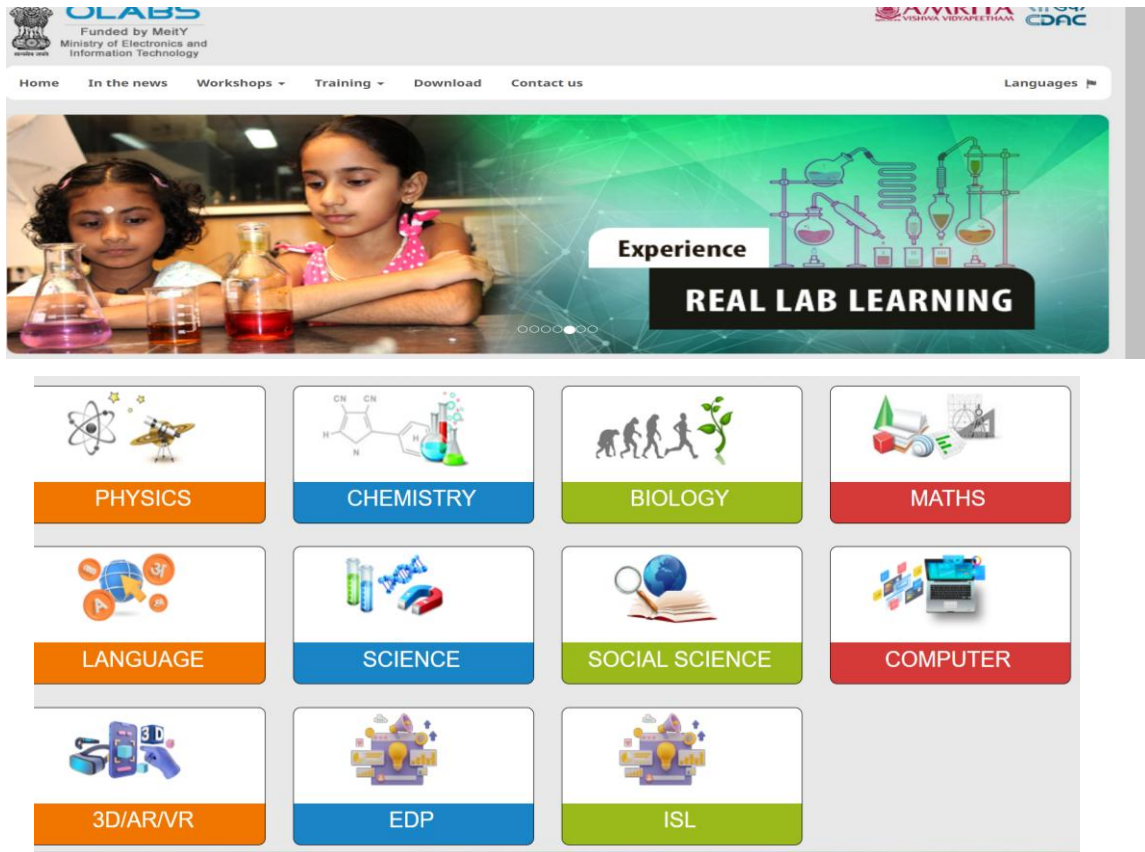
OLABS
Funded by MeitY
Ministry of Electronics and Information Technology

AMRITA VISHWA VIDYAPEETHAM
CDAC

Home In the news Workshops Training Download Contact us Languages

Experience
REAL LAB LEARNING

PHYSICS
CN CN H N
CHEMISTRY
BIOLOGY
MATHS
LANGUAGE
SCIENCE
SOCIAL SCIENCE
COMPUTER
3D
3D/AR/VR
EDP
ISL